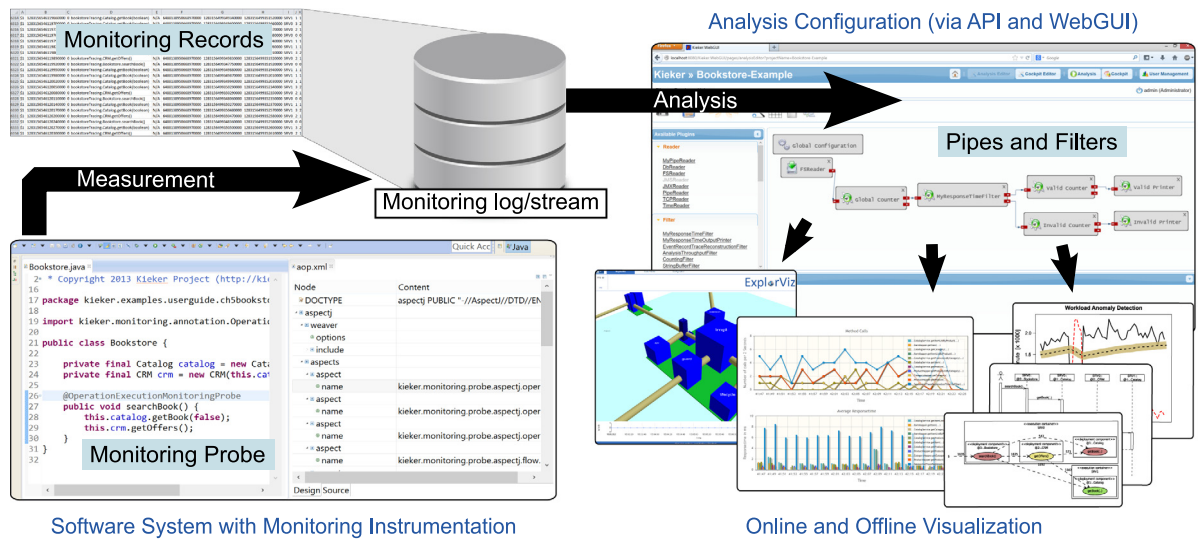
Monitoring Records

Analysis Configuration (via API and WebGUI)

Kieker » Bookstore-Example

Cockpit Editor

Analysis

Cockpit

User Management

admin (Administrator)

Analysis

Pipes and Filters

Available Plugins

Reader

MyPipeReader
DbReader
FSReader
JMXReader
PipeReader
TCPReader
TimeReader

Filter

MyResponseTimeFilter
MyResponseTimeOutputPrinter
EventRecordTraceReconstructionFilter
AnalysisThroughputFilter
CountingFilter
StringBufferFilter

Global Configuration

FSReader

Global Counter

MyResponseTimeFilter

Valid Counter

Valid Printer

Invalid Counter

Invalid Printer

Measurement

Monitoring log/stream

Quick Acc

Java

Bookstore.java

2 * Copyright 2013 Kieker Project (http://ki

17 package kieker.examples.userguide.ch5bookst

19 import kieker.monitoring.annotation.Operati

21 public class Bookstore {

private final Catalog catalog = new Cat
private final CRM crm = new CRM(this.ca

@OperationExecutionMonitoringProbe
public void searchBook() {
this.catalog.getBook(false);
this.crm.getOffers();
}
}

31

aop.xml

| Node | Content |
|---|---|
| DOCTYPE | aspectj PUBLIC "-//AspectJ//DTD//EN |
| aspectj | |
| weaver | |
| options | |
| include | |
| aspects | |
| aspect | |
| name | kieker.monitoring.probe.aspectj.oper |
| aspect | |
| name | kieker.monitoring.probe.aspectj.oper |
| aspect | |
| name | kieker.monitoring.probe.aspectj.oper |
| aspect | |
| name | kieker.monitoring.probe.aspectj.flow. |

Design Source

Monitoring Probe

ExplorViz

Method Calls

Average Responsetime

Workload Anomaly Detection

Software System with Monitoring Instrumentation

Online and Offline Visualization